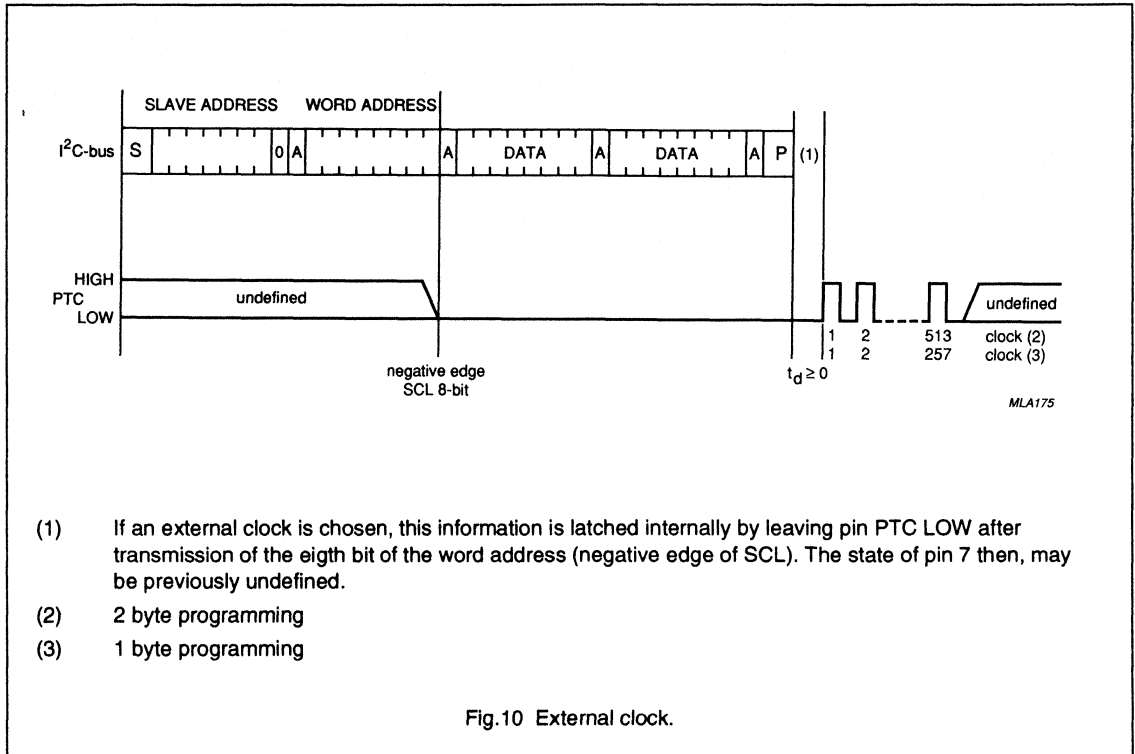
SLAVE ADDRESS WORD ADDRESS

$I^2C$-bus S 0 A A DATA A DATA A P (1)

HIGH
PTC undefined
LOW

undefined

1 2 513 clock (2)
1 2 257 clock (3)

negative edge
SCL 8-bit

$t_d \geq 0$

MLA175

(1) If an external clock is chosen, this information is latched internally by leaving pin PTC LOW after transmission of the eigth bit of the word address (negative edge of SCL). The state of pin 7 then, may be previously undefined.

(2) 2 byte programming

(3) 1 byte programming

Fig.10 External clock.